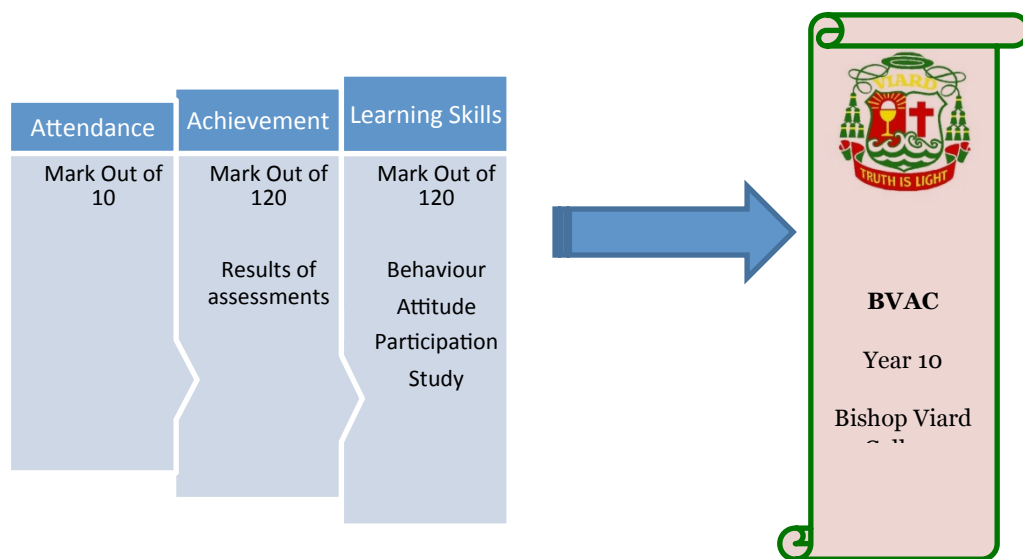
Attendance

Mark Out of 10

Achievement

Mark Out of 120

Results of assessments

Learning Skills

Mark Out of 120

Behaviour

Attitude

Participation

Study

VIARD

TRUTH IS LIGHT

BVAC

Year 10

Bishop Viard

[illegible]